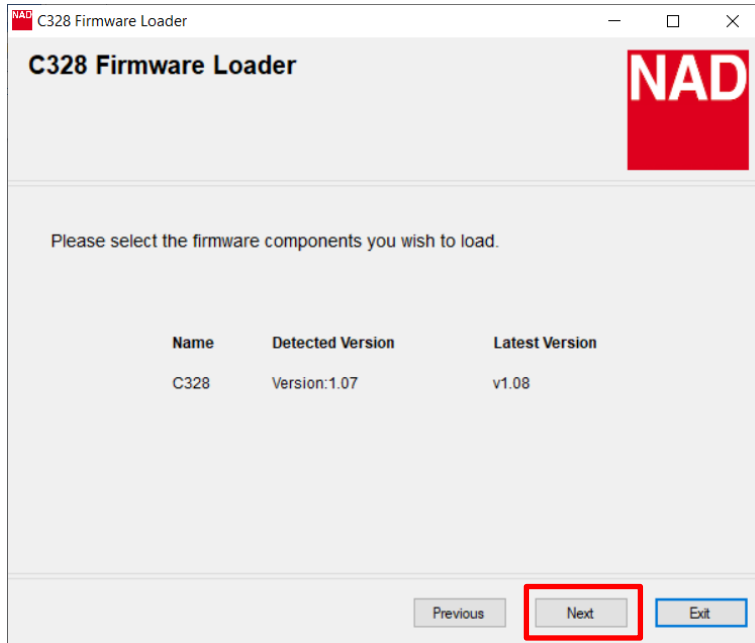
NAD C328 Firmware Loader

C328 Firmware Loader

NAD

Please select the firmware components you wish to load.

| Name | Detected Version | Latest Version |
|---|---|---|
| C328 | Version:1.07 | v1.08 |

Previous
Next
Exit